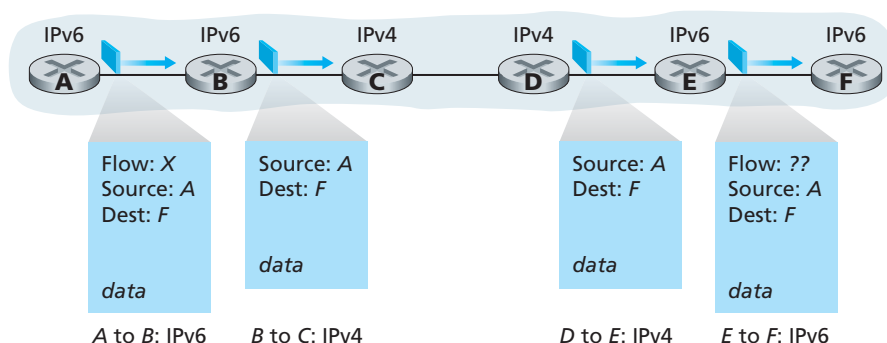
IPv6
A

IPv6
B

IPv4
C

IPv4
D

IPv6
E

IPv6
F

Flow: X
Source: A
Dest: F

data

A to B: IPv6

Source: A
Dest: F

data

B to C: IPv4

Source: A
Dest: F

data

D to E: IPv4

Flow: ??
Source: A
Dest: F

data

E to F: IPv6